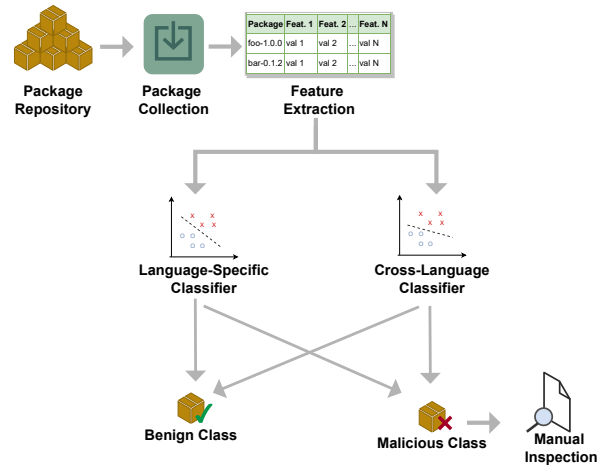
| Package | Feat. 1 | Feat. 2 | ... | Feat. N |
|---|---|---|---|---|
| foo-1.0.0 | val 1 | val 2 | ... | val N |
| bar-0.1.2 | val 1 | val 2 | ... | val N |

Package Repository

Package Collection

Feature Extraction

Language-Specific Classifier

Cross-Language Classifier

Benign Class

Malicious Class

Manual Inspection